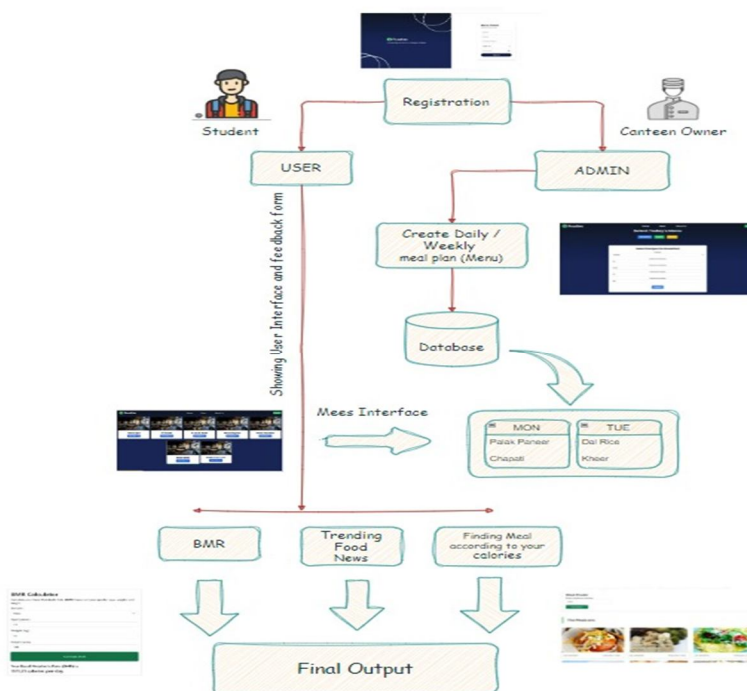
Registration

Student

Canteen Owner

USER

ADMIN

Create Daily / Weekly meal plan (Menu)

Database

Showing User Interface and feedback form

Mees Interface

| MON | TUE |
|---|---|
| Palak Paneer | Dal Rice |
| Chapati | Kheer |

BMR

Trending Food News

Finding Meal according to your calories

BMR Calculator

Final Output